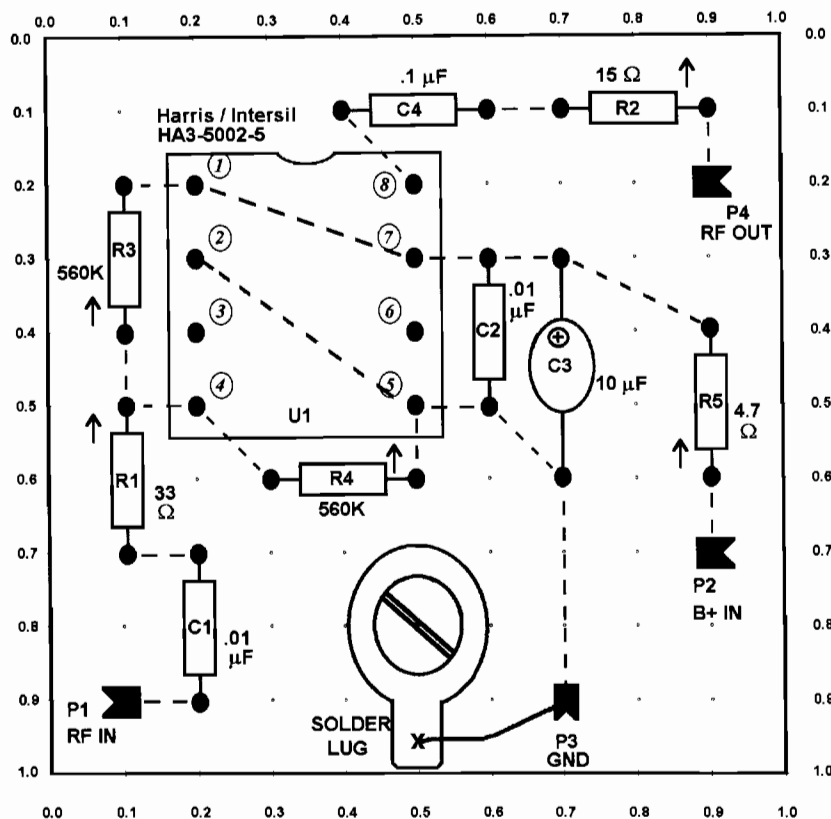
0.0 0.1 0.2 0.3 0.4 0.5 0.6 0.7 0.8 0.9 1.0

0.0 0.1 0.2 0.3 0.4 0.5 0.6 0.7 0.8 0.9 1.0

0.0 0.1 0.2 0.3 0.4 0.5 0.6 0.7 0.8 0.9 1.0

.1 μF
C4
15 Ω
R2
Harris / Intersil
HA3-5002-5
1
8
2
7
3
6
4
5
U1
R3
560K
P4
RF OUT
C2
.01
μF
C3
10 μF
R5
4.7
Ω
R1
33
Ω
R4
560K
C1
.01
μF
P2
B+ IN
P1
RF IN
SOLDER
LUG
X
P3
GND

0.0 0.1 0.2 0.3 0.4 0.5 0.6 0.7 0.8 0.9 1.0